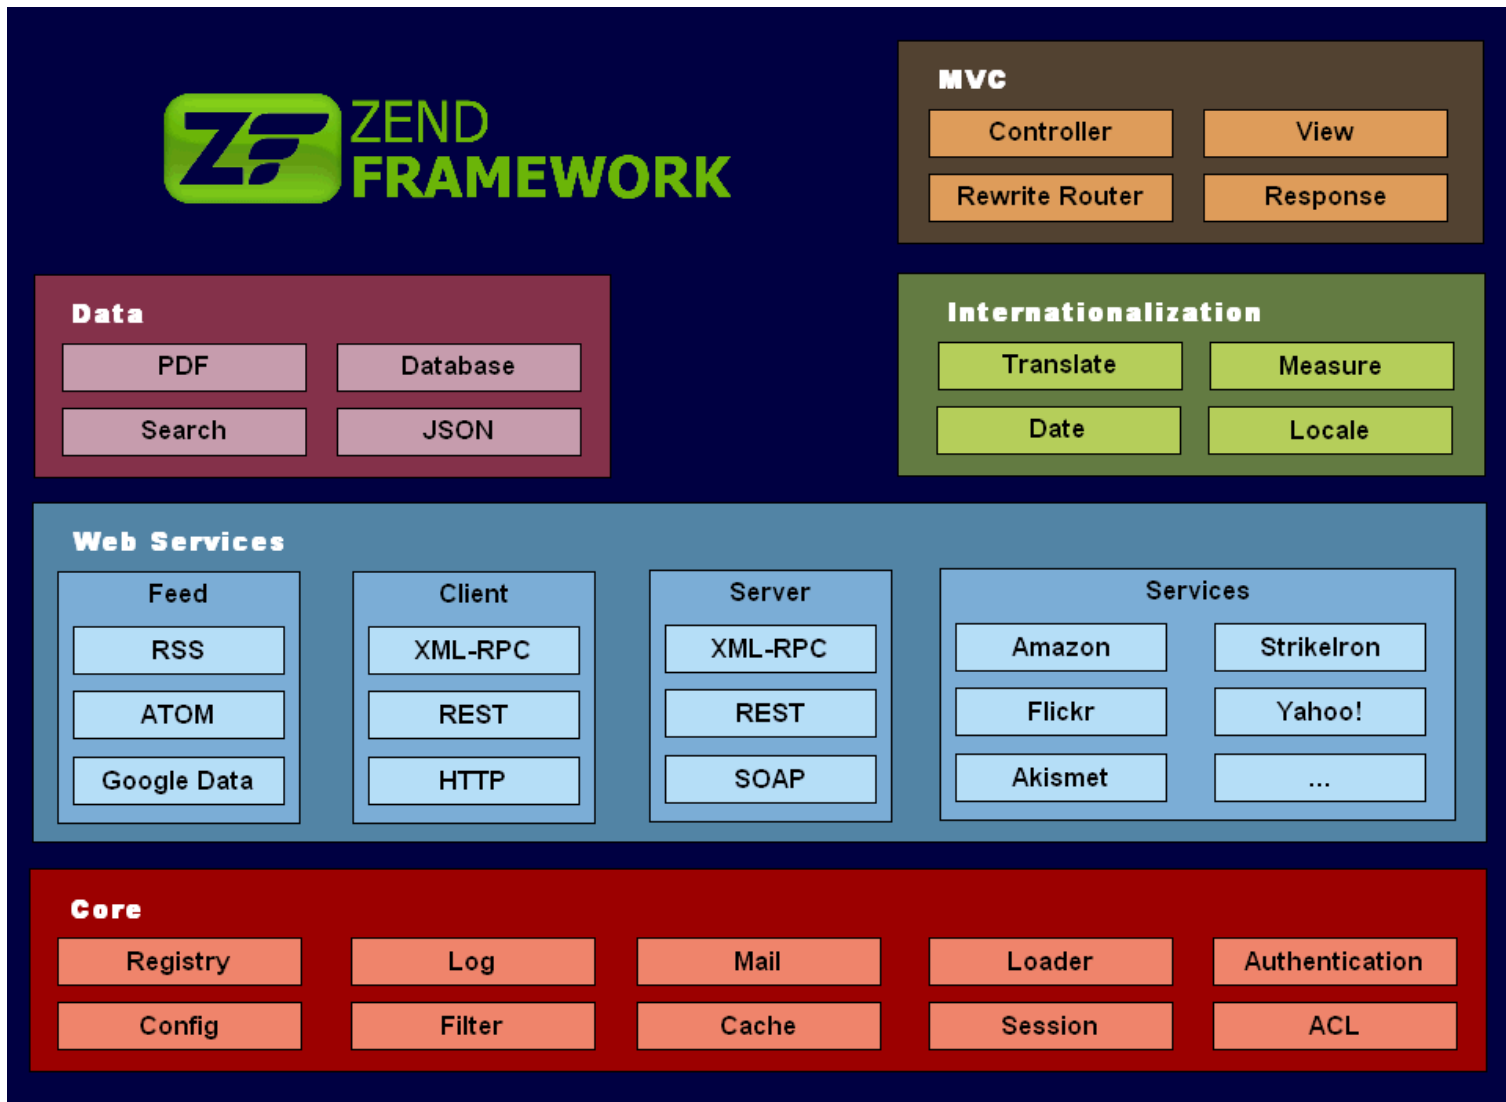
ZF ZEND FRAMEWORK

MVC
Controller
View
Rewrite Router
Response

Data
PDF
Database
Search
JSON

Internationalization
Translate
Measure
Date
Locale

Web Services

Feed
RSS
ATOM
Google Data

Client
XML-RPC
REST
HTTP

Server
XML-RPC
REST
SOAP

Services
Amazon
StrikeIron
Flickr
Yahoo!
Akismet
...

Core
Registry
Log
Mail
Loader
Authentication
Config
Filter
Cache
Session
ACL